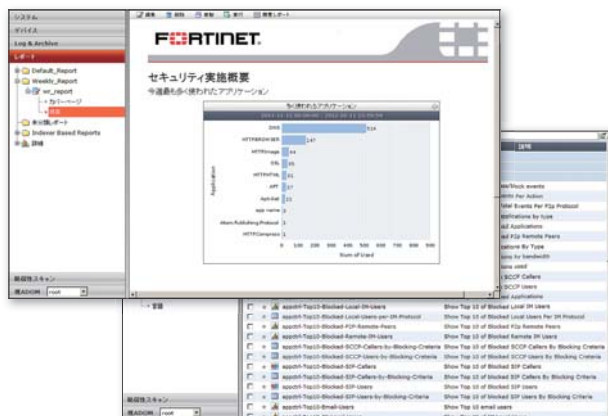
システム
デバイス
Log & Archive
レポート
Default_Report
Weekly_Report
wc_report
カバーページ
未分類レポート
Indexer Based Reports
詳細

編集 削除 移動 実行 履歴レポート

FORTINET

セキュリティ実施概要
今週最も多く使われたアプリケーション

多く使われるアプリケーション

| Application | Num of Used |
|---|---|
| DNS | 514 |
| HTTPBROWSER | 147 |
| HTTPImage | 44 |
| SSL | 35 |
| HTTPHTML | 21 |
| APT | 17 |
| ApiUtil | 11 |
| app.name | 2 |
| Atom.Publishing.Protocol | 1 |
| HTTPCompress | 1 |

0 100 200 300 400 500 600 700 800 900
Num of Used

説明
MATRock events
Per Action
Events Per P2p Protocol
Applications by type
Applications
P2p Remote Peers
By Type
by bandwidth
SCCP Callers
SCCP Users
Applications

管理

appctrl-Top10-Blocked-Local-IM-Users | Show Top 10 of Blocked Local IM Users
appctrl-Top10-Blocked-Local-Users-per-IM-Protocol | Show Top 10 of Blocked Local Users Per IM Protocol
appctrl-Top10-Blocked-P2P-Remote-Peers | Show Top 10 of Blocked P2p Remote Peers
appctrl-Top10-Blocked-Remote-IM-Users | Show Top 10 of Blocked Remote IM Users
appctrl-Top10-Blocked-SCCP-Callers-by-Blocking-Criteria | Show Top 10 of Blocked SCCP Callers By Blocking Criteria
appctrl-Top10-Blocked-SCCP-Users-by-Blocking-Criteria | Show Top 10 of Blocked SCCP Users By Blocking Criteria
appctrl-Top10-Blocked-SIP-Callers | Show Top 10 of Blocked SIP Callers
appctrl-Top10-Blocked-SIP-Users | Show Top 10 of Blocked SIP Users
appctrl-Top10-Blocked-SIP-Users-by-Blocking-Criteria | Show Top 10 of Blocked SIP Users By Blocking Criteria
appctrl-Top10-Email-Users | Show Top 10 email users

脆弱性スキャン
現ADOM: root
脆弱性スキャン
現ADOM: root